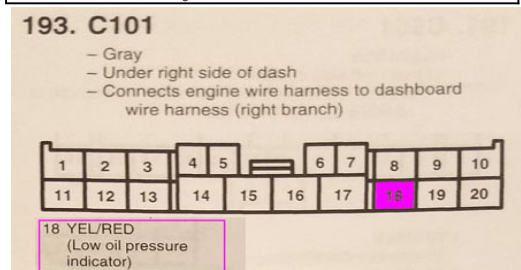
193. C101

– Gray
– Under right side of dash
– Connects engine wire harness to dashboard wire harness (right branch)

1 2 3 4 5 6 7 8 9 10
11 12 13 14 15 16 17 18 19 20

18 YEL/RED
(Low oil pressure indicator)